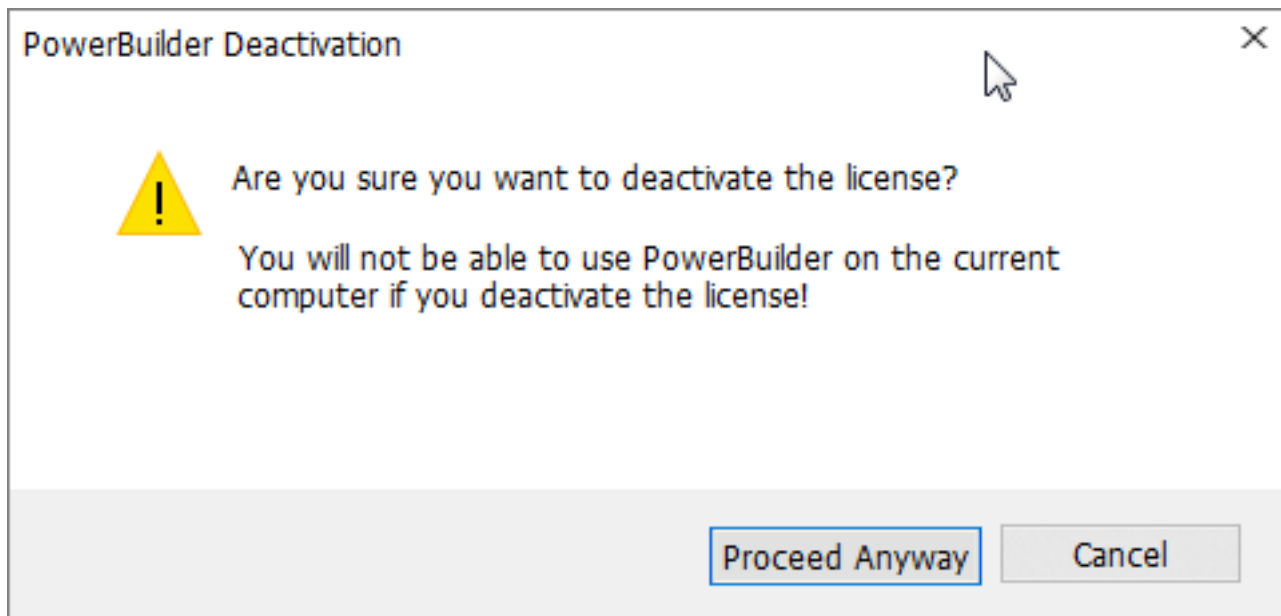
PowerBuilder Deactivation

×

!

Are you sure you want to deactivate the license?

You will not be able to use PowerBuilder on the current computer if you deactivate the license!

Proceed Anyway

Cancel